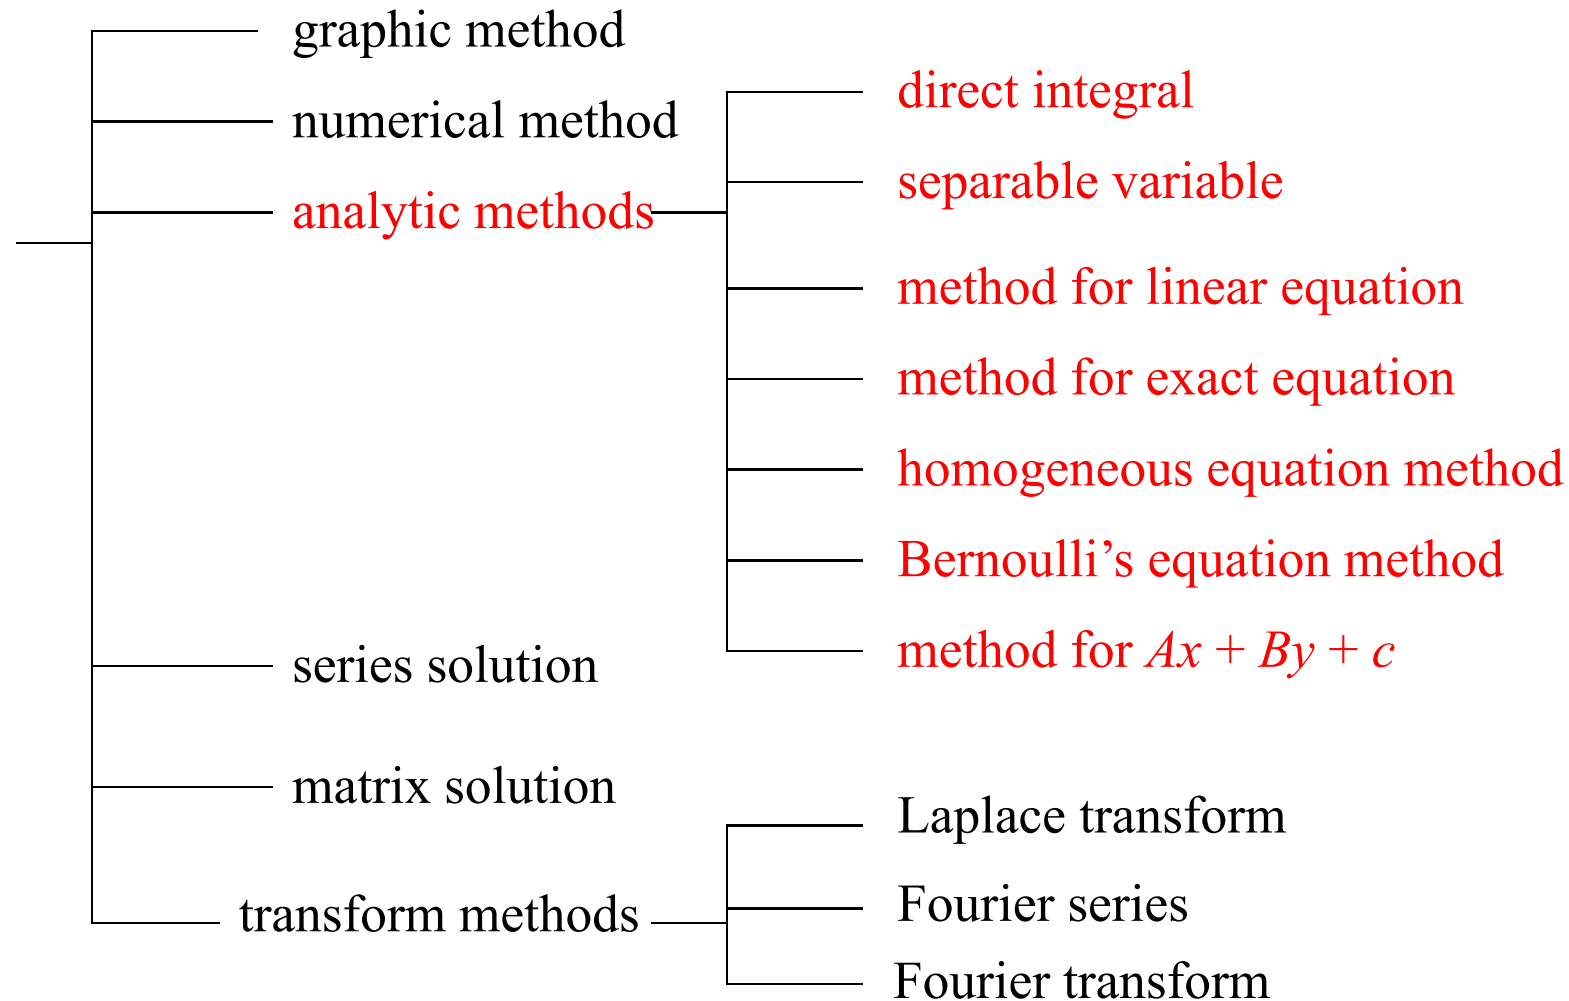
graphic method
numerical method
analytic methods
direct integral
separable variable
method for linear equation
method for exact equation
homogeneous equation method
Bernoulli’s equation method
method for $Ax + By + c$
series solution
matrix solution
transform methods
Laplace transform
Fourier series
Fourier transform